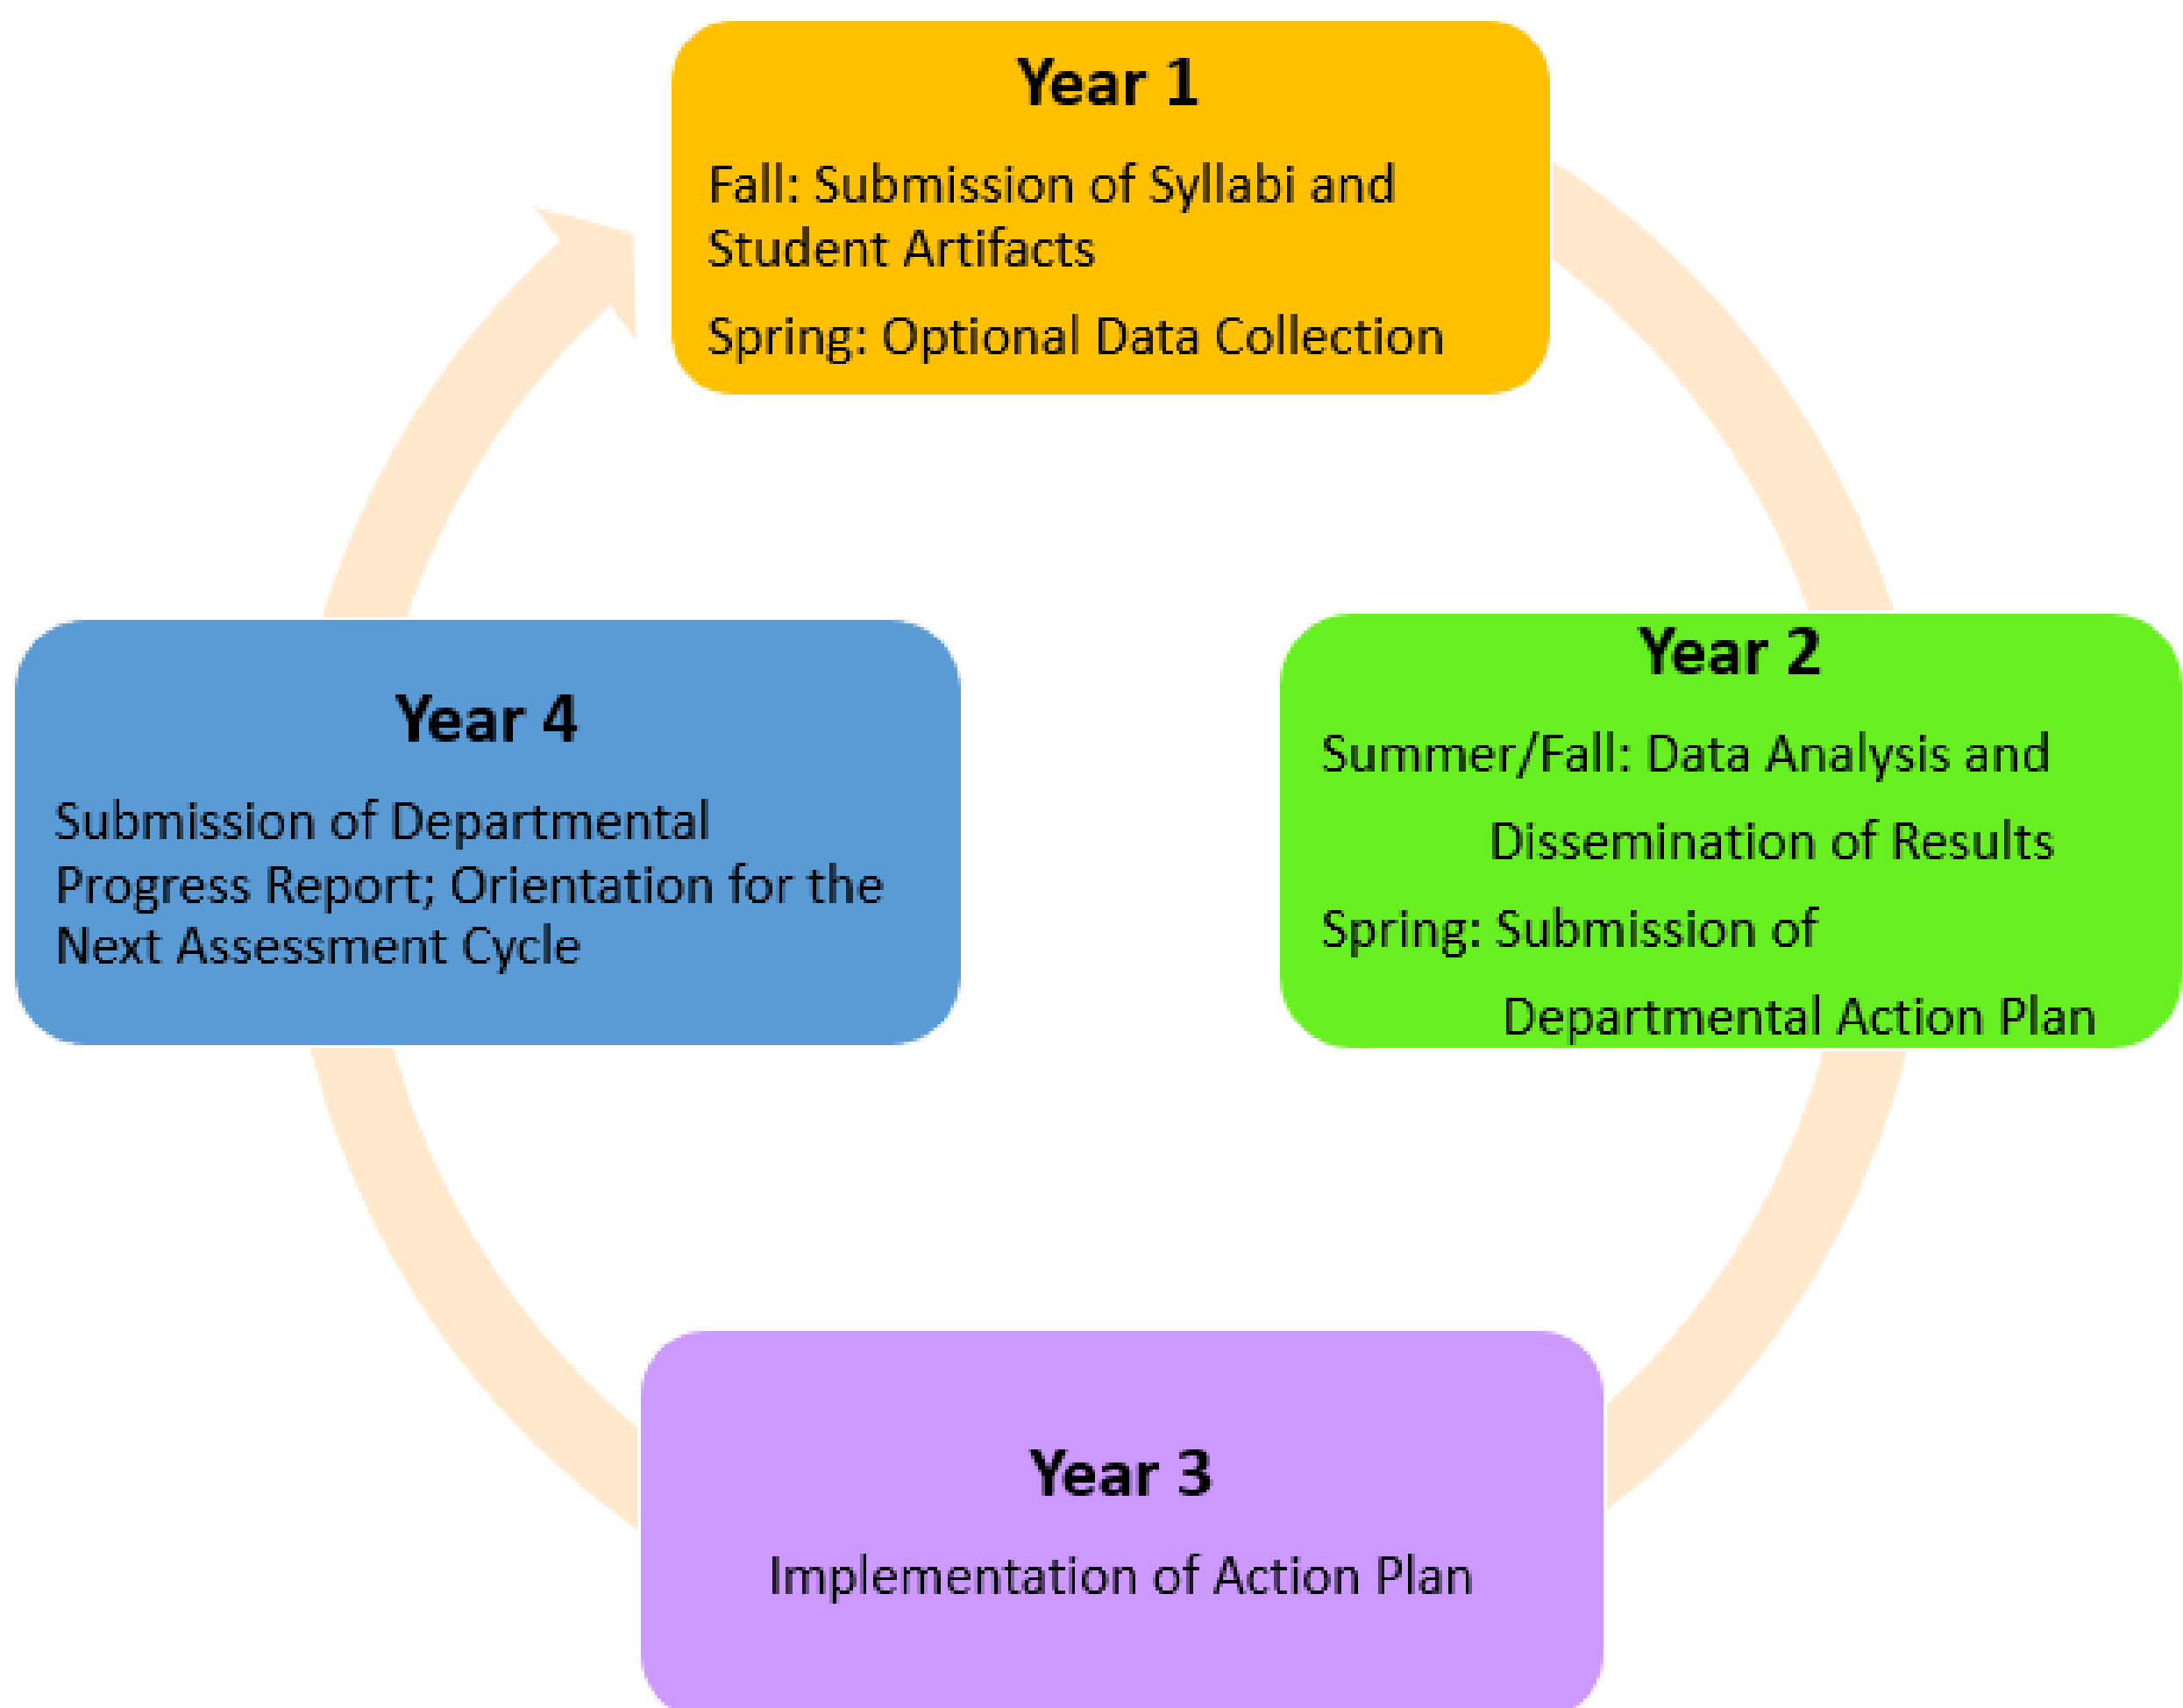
Year 1

Fall: Submission of Syllabi and Student Artifacts

Spring: Optional Data Collection

Year 2

Summer/Fall: Data Analysis and Dissemination of Results

Spring: Submission of Departmental Action Plan

Year 3

Implementation of Action Plan

Year 4

Submission of Departmental Progress Report; Orientation for the Next Assessment Cycle